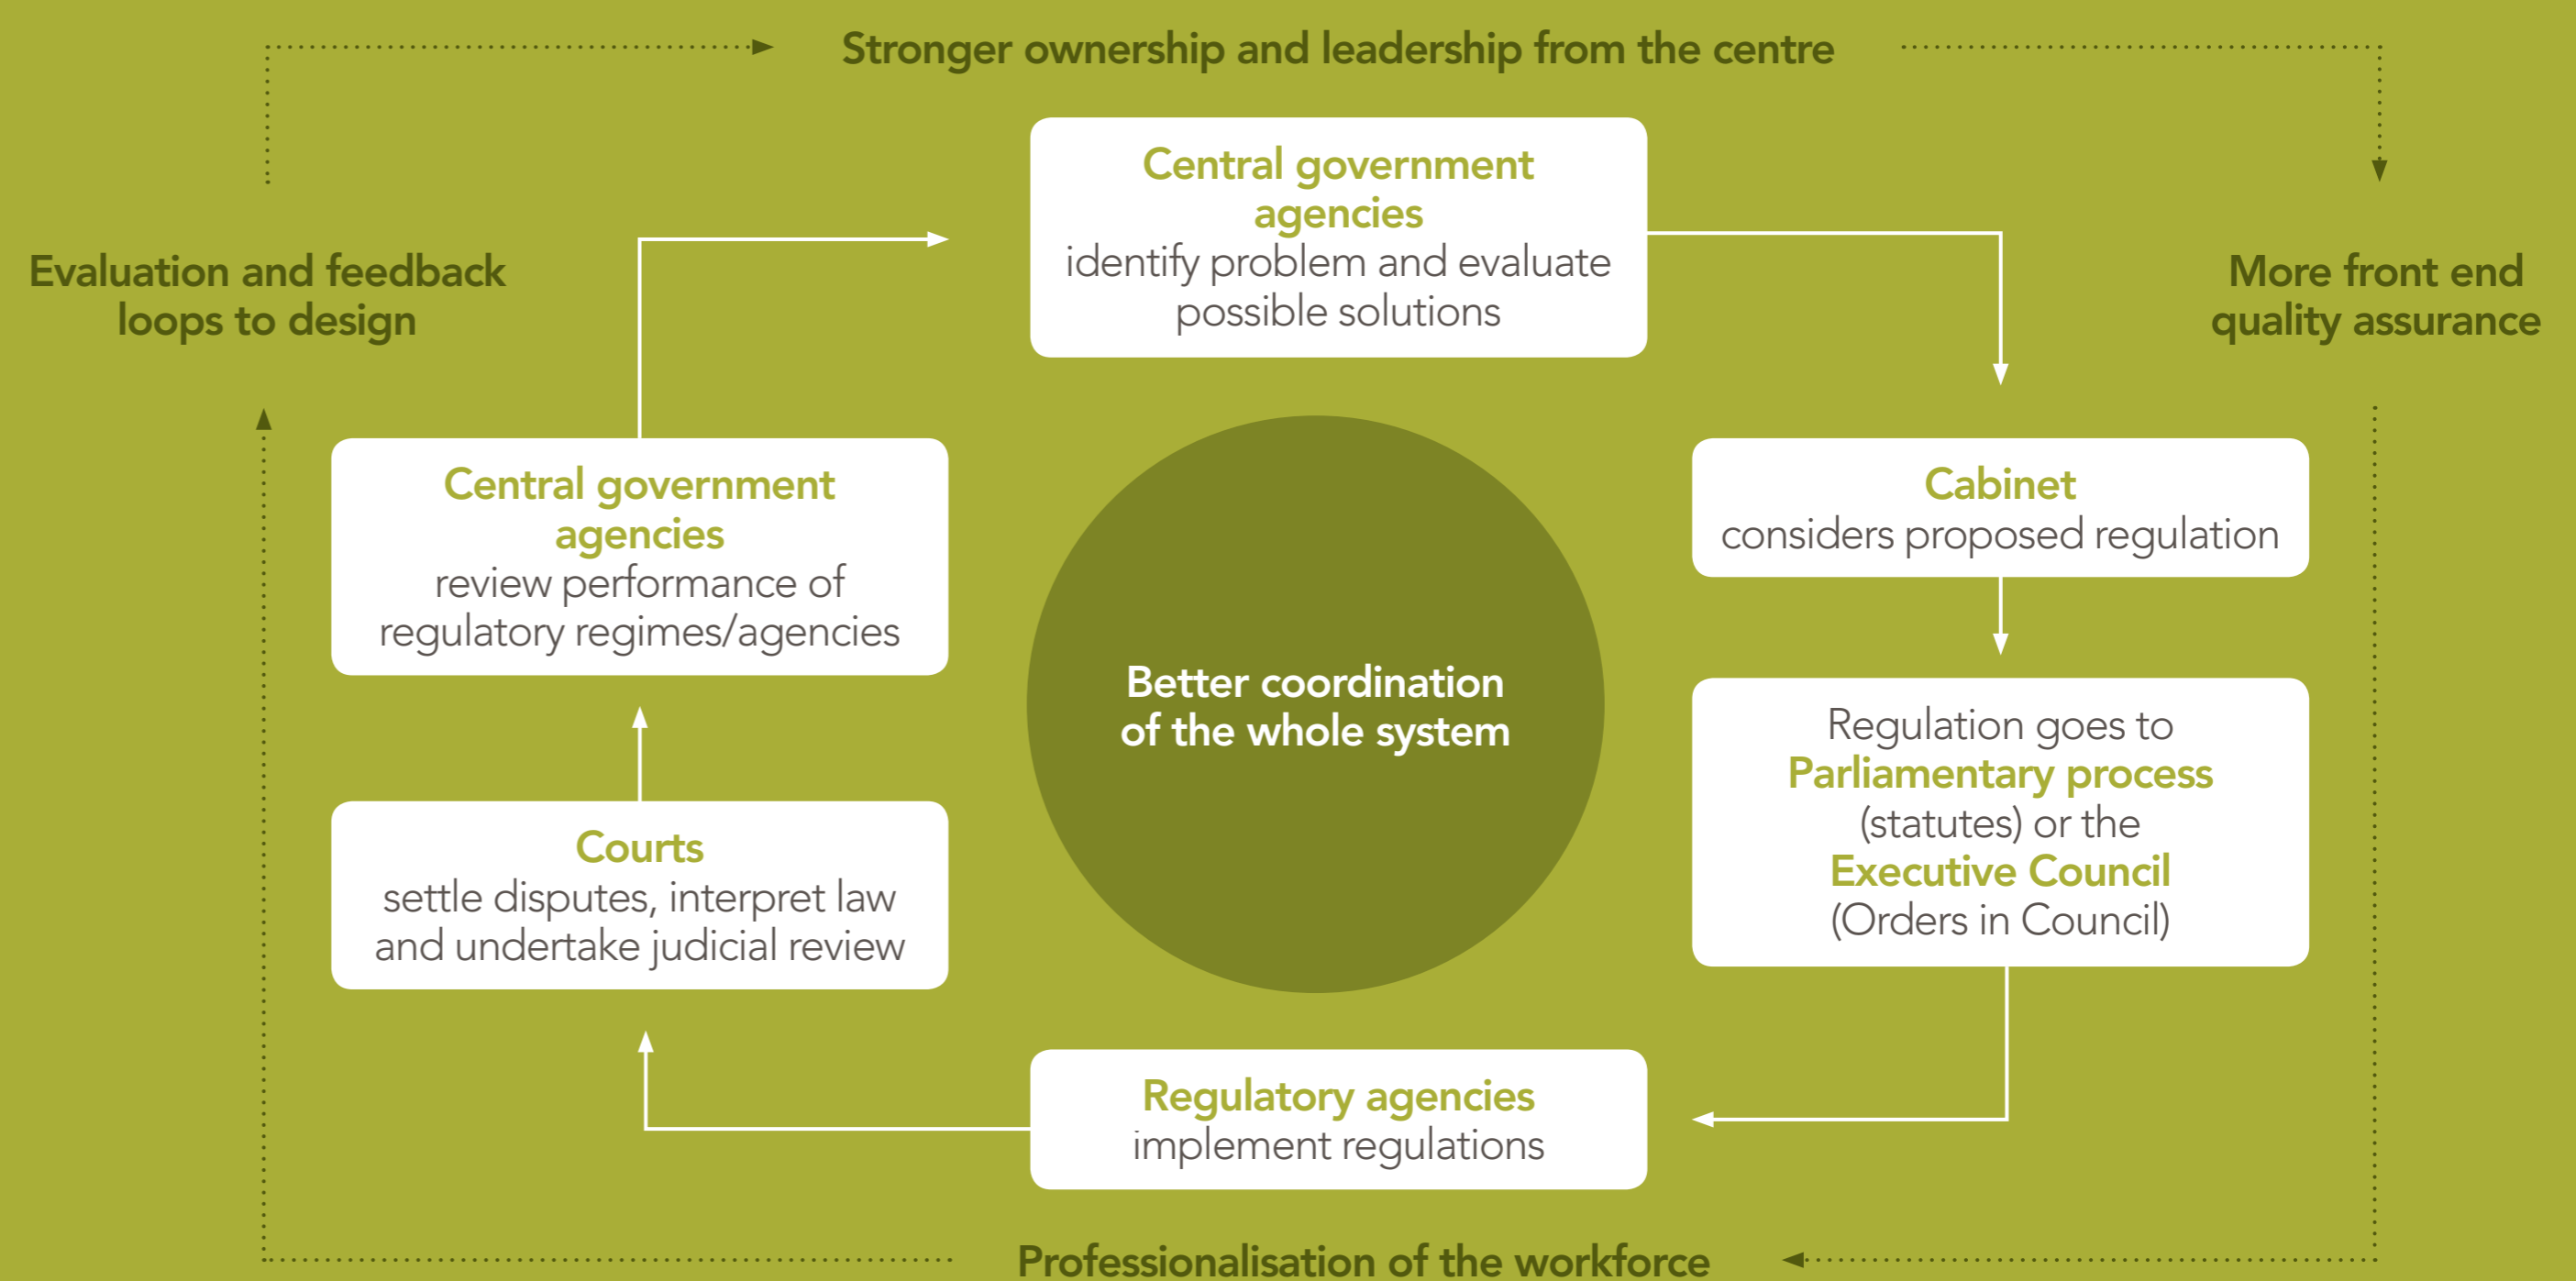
Stronger ownership and leadership from the centre

Evaluation and feedback loops to design

Central government agencies
identify problem and evaluate possible solutions

More front end quality assurance

Central government agencies
review performance of regulatory regimes/agencies

Better coordination of the whole system

Cabinet
considers proposed regulation

Regulation goes to
Parliamentary process
(statutes) or the
Executive Council
(Orders in Council)

Courts
settle disputes, interpret law and undertake judicial review

Regulatory agencies
implement regulations

Professionalisation of the workforce